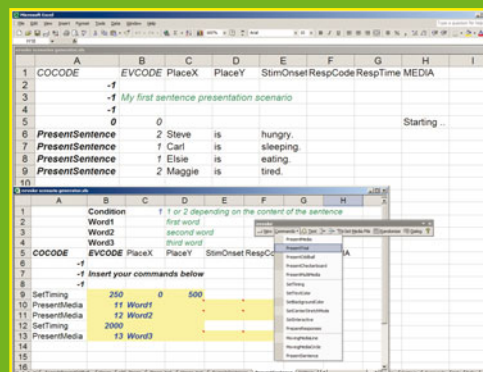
Microsoft Excel

|  | A | B | C | D | E | F | G | H | I |
|---|---|---|---|---|---|---|---|---|---|
| 1 | COCODE | EVCODE | PlaceX | PlaceY | StimOnset | RespCode | RespTime | MEDIA |  |
| 2 |  | -1 |  |  |  |  |  |  |  |
| 3 |  | -1 | My first sentence presentation scenario |  |  |  |  |  |  |
| 4 |  | -1 |  |  |  |  |  |  |  |
| 5 |  | 0 | 0 |  |  |  |  | Starting .. |  |
| 6 | PresentSentence | 2 |  |  |  |  |  |  |  |
| 7 | PresentSentence | 1 | Steve | is | hungry. |  |  |  |  |
| 8 | PresentSentence | 1 | Carl | is | sleeping. |  |  |  |  |
| 9 | PresentSentence | 1 | Elsie | is | eating. |  |  |  |  |
| 9 | PresentSentence | 2 | Maggie | is | tired. |  |  |  |  |
| 10 |  |  |  |  |  |  |  |  |  |

|  | A | B | C | D | E | F | G | H |
|---|---|---|---|---|---|---|---|---|
| 1 |  | Condition | 1 | 1 or 2 depending on the content of the sentence |  |  |  |  |
| 2 |  | Word1 |  | first word |  |  |  |  |
| 3 |  | Word2 |  | second word |  |  |  |  |
| 4 |  | Word3 |  | third word |  |  |  |  |
| 5 | COCODE | EVCODE | PlaceX | PlaceY | StimOnset | RespCo |  | IA |
| 6 | -1 |  |  |  |  |  |  |  |
| 7 | -1 | Insert your commands below |  |  |  |  |  |  |
| 8 | -1 |  |  |  |  |  |  |  |
| 9 | SetTiming | 250 | 0 | 500 |  |  |  |  |
| 10 | PresentMedia | 11 | Word1 |  |  |  |  |  |
| 11 | PresentMedia | 12 | Word2 |  |  |  |  |  |
| 12 | SetTiming | 2000 |  |  |  |  |  |  |
| 13 | PresentMedia | 13 | Word3 |  |  |  |  |  |

Commands
PresentMedia
PresentTrial
PresentOddball
SetTiming
SetBackgroundColor
SetInteractive
PresentResponses
PresentSentence